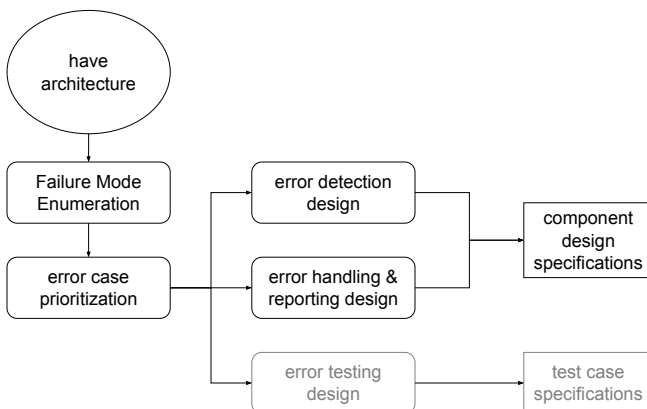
have architecture

Failure Mode Enumeration

error case prioritization

error detection design

error handling & reporting design

component design specifications

error testing design

test case specifications